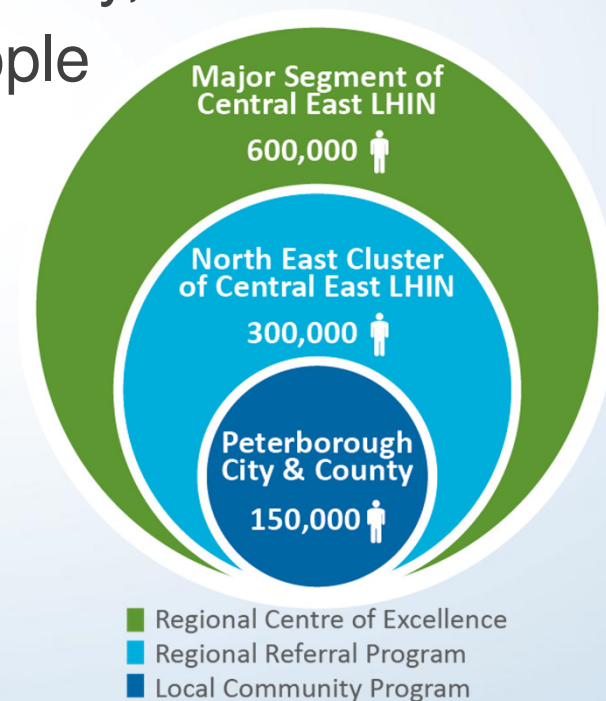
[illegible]
ple

Major Segment of Central East LHIN
600,000

North East Cluster of Central East LHIN
300,000

Peterborough City & County
150,000

Regional Centre of Excellence
Regional Referral Program
Local Community Program